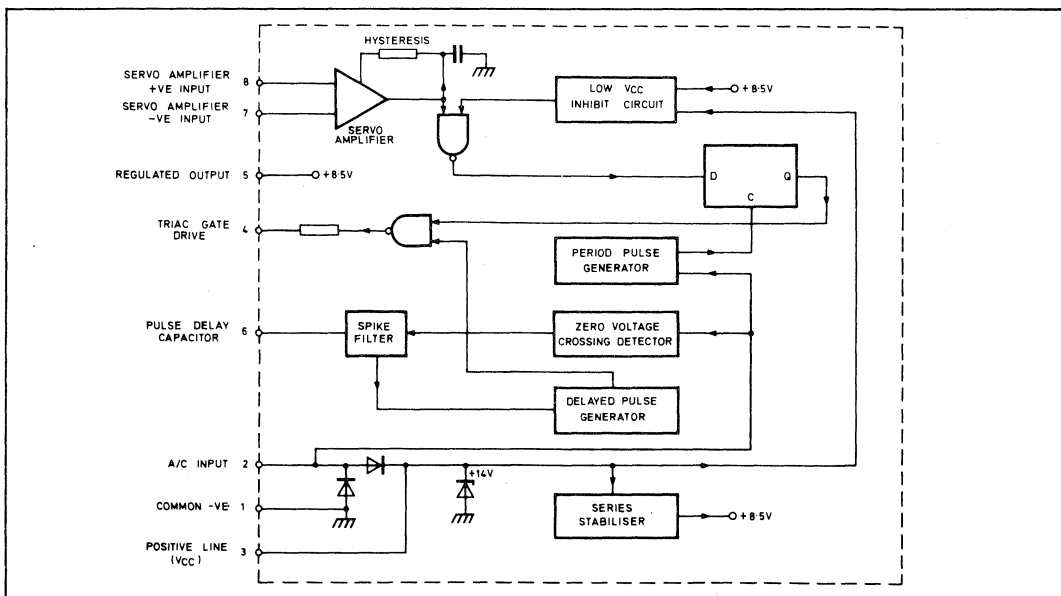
SERVO AMPLIFIER +VE INPUT 8

SERVO AMPLIFIER -VE INPUT 7

HYSTERESIS

SERVO AMPLIFIER

LOW VCC INHIBIT CIRCUIT

+ 8·5V

REGULATED OUTPUT 5

+ 8·5V

D

C

Q

TRIAC GATE DRIVE 4

PERIOD PULSE GENERATOR

PULSE DELAY CAPACITOR 6

SPIKE FILTER

ZERO VOLTAGE CROSSING DETECTOR

DELAYED PULSE GENERATOR

A/C INPUT 2

+14V

COMMON -VE 1

SERIES STABILISER

+ 8·5V

POSITIVE LINE (VCC) 3